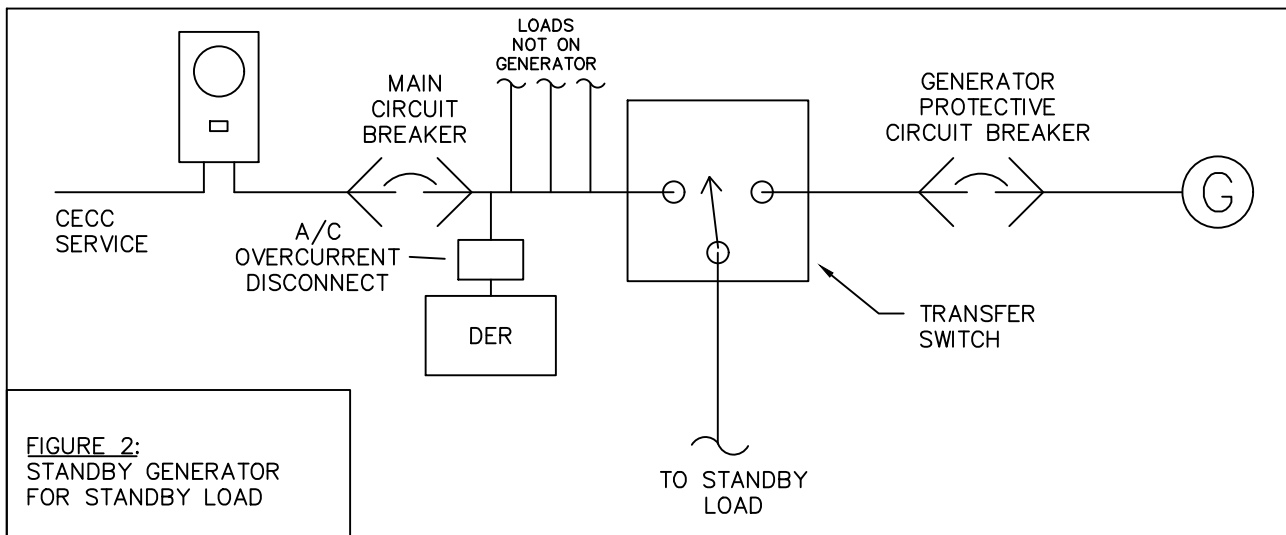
LOADS NOT ON GENERATOR

MAIN CIRCUIT BREAKER

GENERATOR PROTECTIVE CIRCUIT BREAKER

G

CECC SERVICE

A/C OVERCURRENT DISCONNECT

DER

TRANSFER SWITCH

FIGURE 2: STANDBY GENERATOR FOR STANDBY LOAD

TO STANDBY LOAD